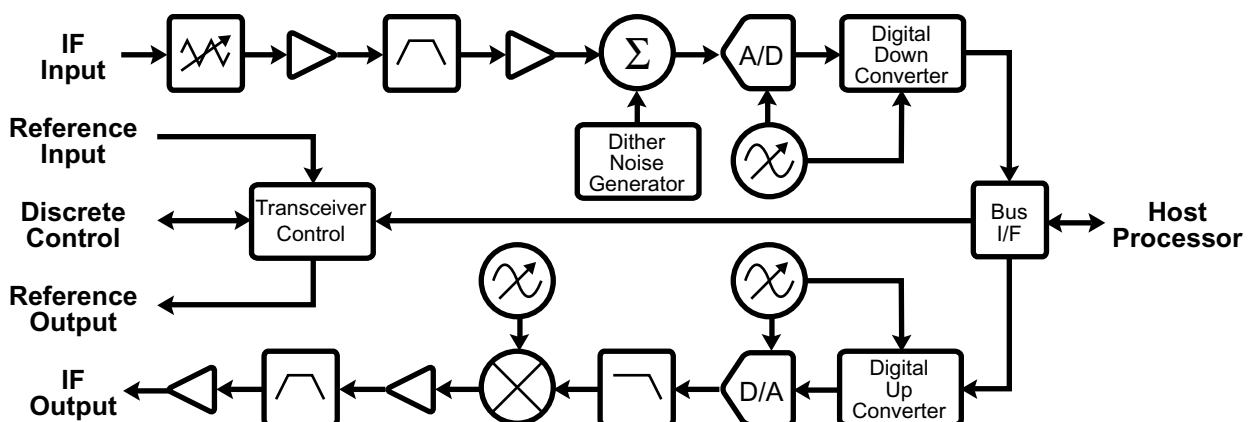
IF Input

$\Sigma$

A/D

Digital Down Converter

Reference Input

Dither Noise Generator

Discrete Control

Transceiver Control

Bus I/F

Host Processor

Reference Output

Digital Up Converter

D/A

IF Output